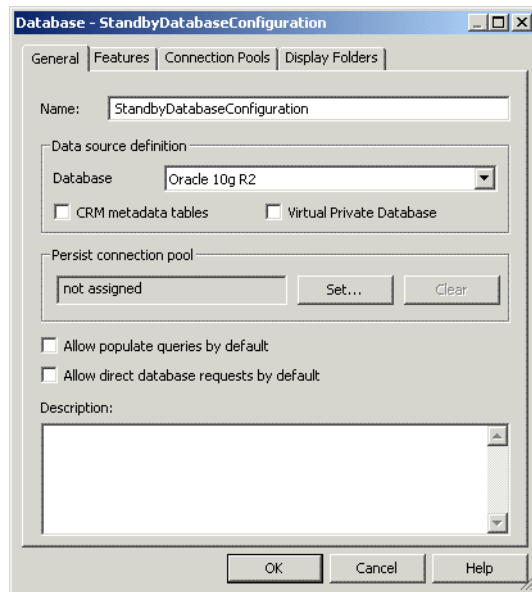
Database - StandbyDatabaseConfiguration

General | Features | Connection Pools | Display Folders

Name: StandbyDatabaseConfiguration

Data source definition

Database Oracle 10g R2

CRM metadata tables

Virtual Private Database

Persist connection pool

not assigned

Set...

Clear

Allow populate queries by default

Allow direct database requests by default

Description:

OK

Cancel

Help